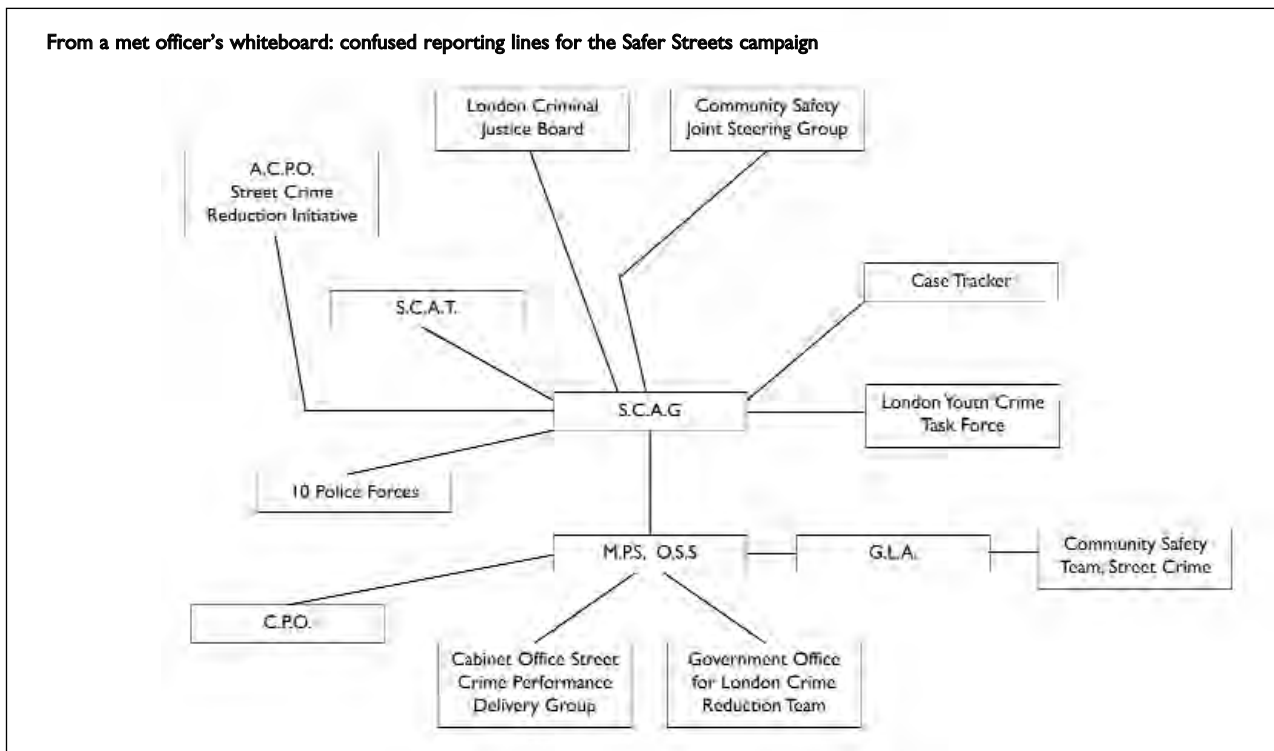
From a met officer's whiteboard: confused reporting lines for the Safer Streets campaign

London Criminal Justice Board

Community Safety Joint Steering Group

A.C.P.O. Street Crime Reduction Initiative

S.C.A.T.

Case Tracker

S.C.A.G

London Youth Crime Task Force

10 Police Forces

M.P.S. O.S.S

G.L.A.

Community Safety Team, Street Crime

C.P.O.

Cabinet Office Street Crime Performance Delivery Group

Government Office for London Crime Reduction Team